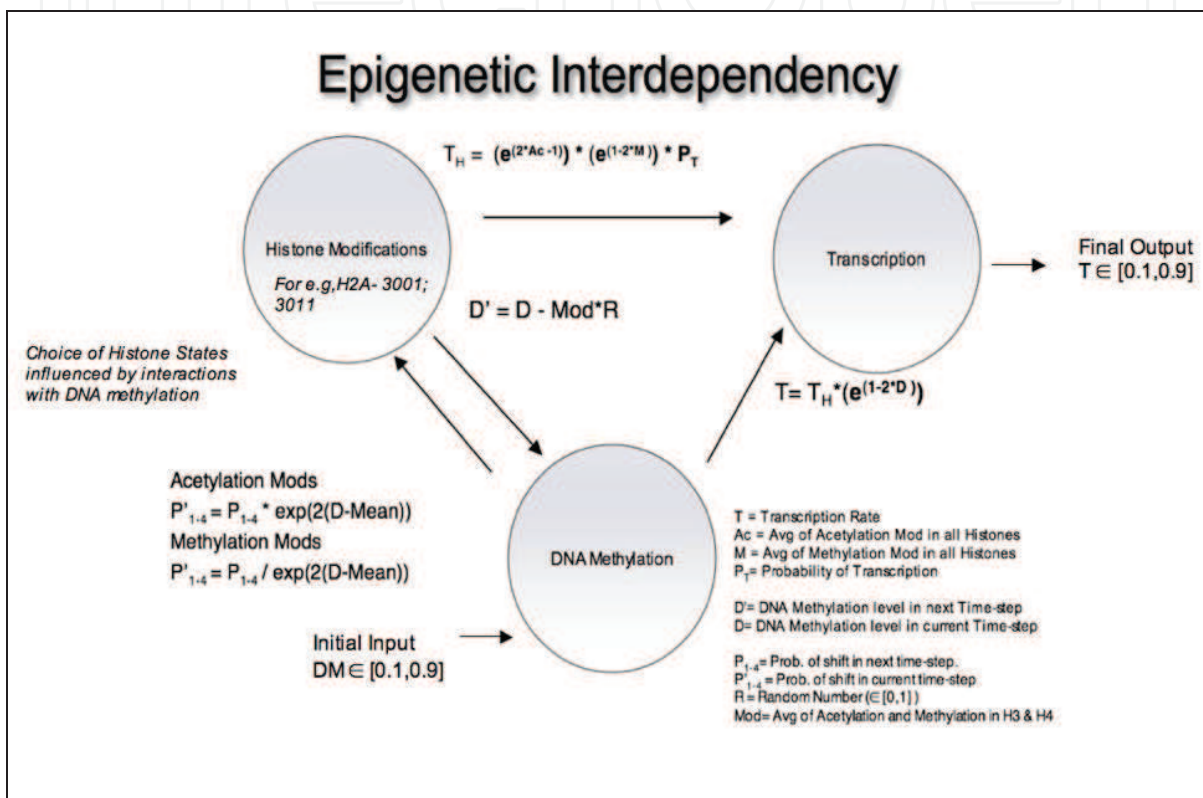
Epigenetic Interdependency

$T_H = (e^{(2*Ac-1)}) * (e^{(1-2*M)}) * P_T$

Histone Modifications

For e.g,H2A- 3001; 3011

Transcription

Final Output
$T \in [0.1,0.9]$

$D' = D - Mod*R$

Choice of Histone States influenced by interactions with DNA methylation

$T= T_H*(e^{(1-2*D)})$

Acetylation Mods
$P'_{1-4} = P_{1-4} * \exp(2(D\text{-Mean}))$
Methylation Mods
$P'_{1-4} = P_{1-4} / \exp(2(D\text{-Mean}))$

DNA Methylation

Initial Input
$DM \in [0.1,0.9]$

T = Transcription Rate
Ac = Avg of Acetylation Mod in all Histones
M = Avg of Methylation Mod in all Histones
$P_T$= Probability of Transcription

D'= DNA Methylation level in next Time-step
D= DNA Methylation level in current Time-step

$P_{1-4}$= Prob. of shift in next time-step.
$P'_{1-4}$ = Prob. of shift in current time-step
R = Random Number ($\in [0,1]$)
Mod= Avg of Acetylation and Methylation in H3 & H4